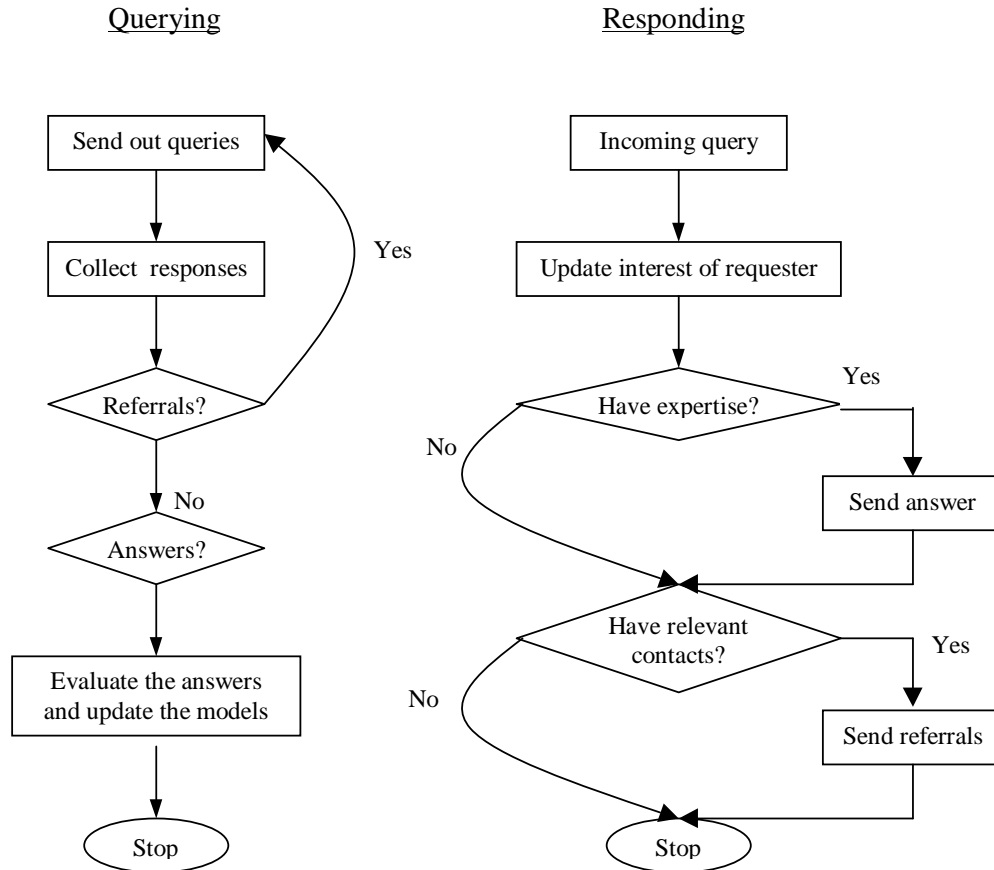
Querying

Send out queries

Collect responses

Yes

Referrals?

No

Answers?

Evaluate the answers and update the models

Stop

Responding

Incoming query

Update interest of requester

Yes

Have expertise?

No

Send answer

Have relevant contacts?

Yes

No

Send referrals

Stop